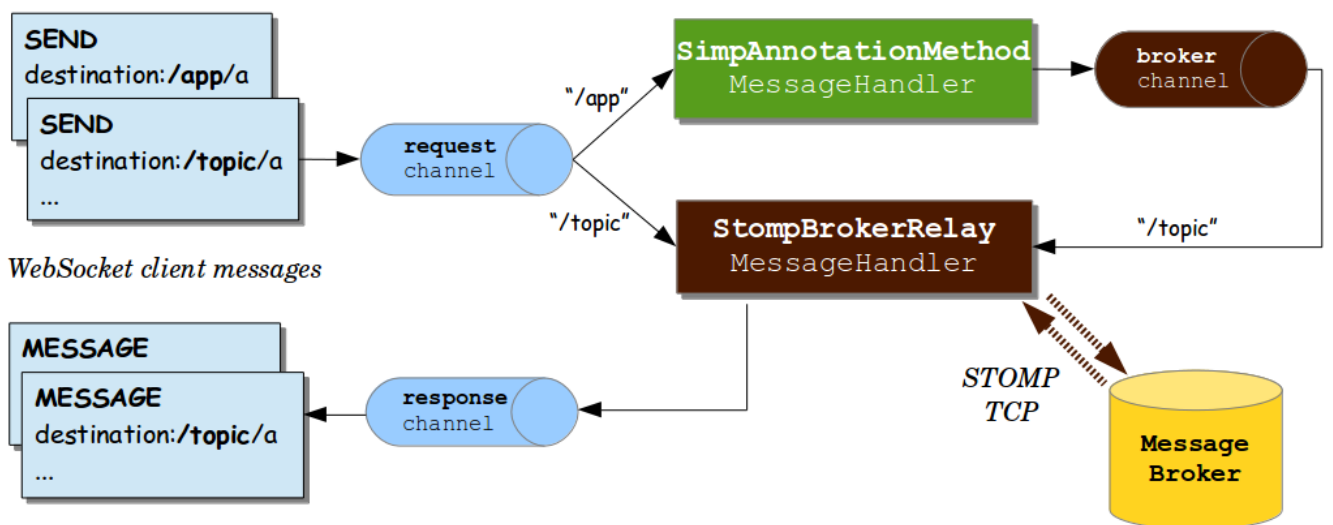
SEND
destination:/app/a

SEND
destination:/topic/a
...

WebSocket client messages

request
channel

"/app"

"/topic"

SimpAnnotationMethod
MessageHandler

broker
channel

StompBrokerRelay
MessageHandler

"/topic"

STOMP
TCP

Message
Broker

MESSAGE

MESSAGE
destination:/topic/a
...

response
channel